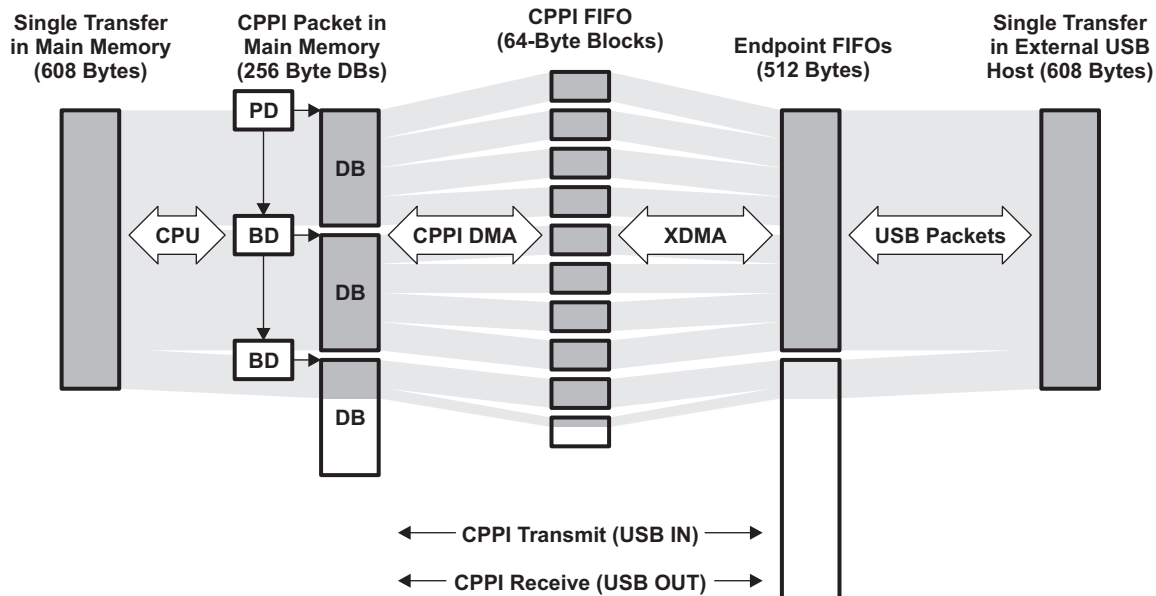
Single Transfer in Main Memory (608 Bytes)

CPPI Packet in Main Memory (256 Byte DBs)

CPPI FIFO (64-Byte Blocks)

Endpoint FIFOs (512 Bytes)

Single Transfer in External USB Host (608 Bytes)

PD

DB

CPU

BD

CPPI DMA

XDMA

USB Packets

DB

BD

DB

CPPI Transmit (USB IN)

CPPI Receive (USB OUT)